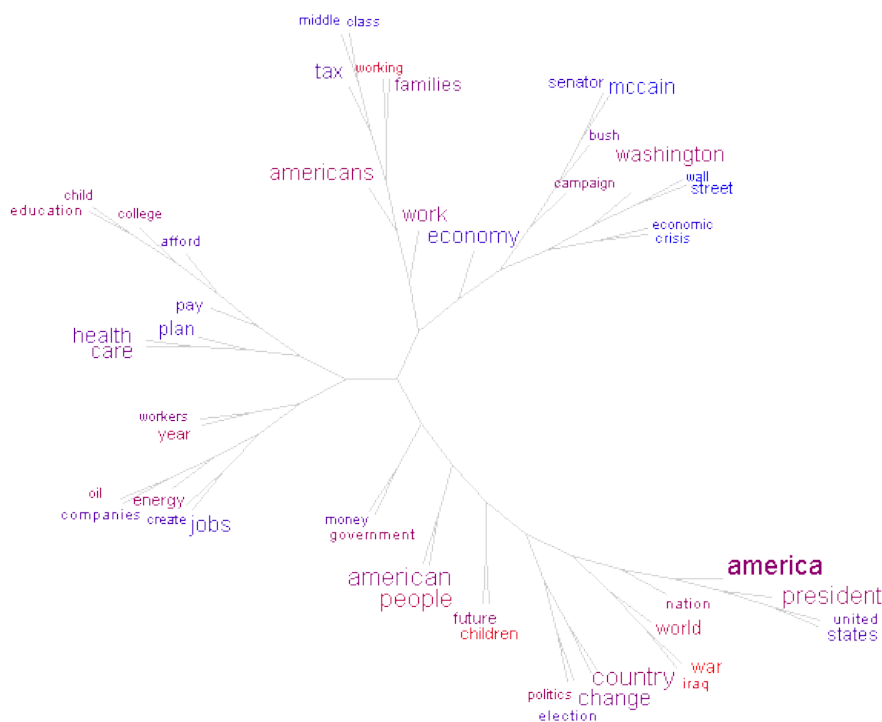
middle class
working
tax
families
senator mccain
bush
washington
americans
campaign
wall
street
work
economy
economic
crisis
child
education
college
afford
pay
plan
health
care
workers
year
oil
energy
companies
create
jobs
money
government
american
people
future
children
america
president
nation
united
states
world
war
iraq
country
change
politics
election